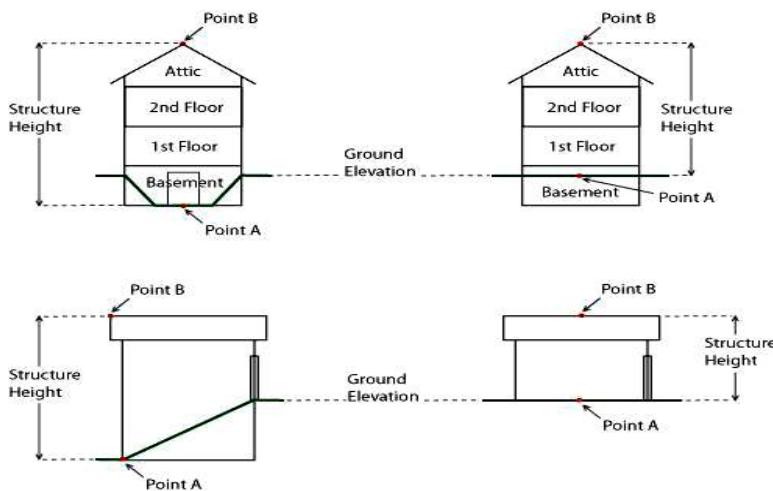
Point B

Attic

2nd Floor

1st Floor

Basement

Structure Height

Point A

Ground Elevation

Point B

Attic

2nd Floor

1st Floor

Basement

Structure Height

Point A

Point B

Structure Height

Point A

Ground Elevation

Point B

Structure Height

Point A